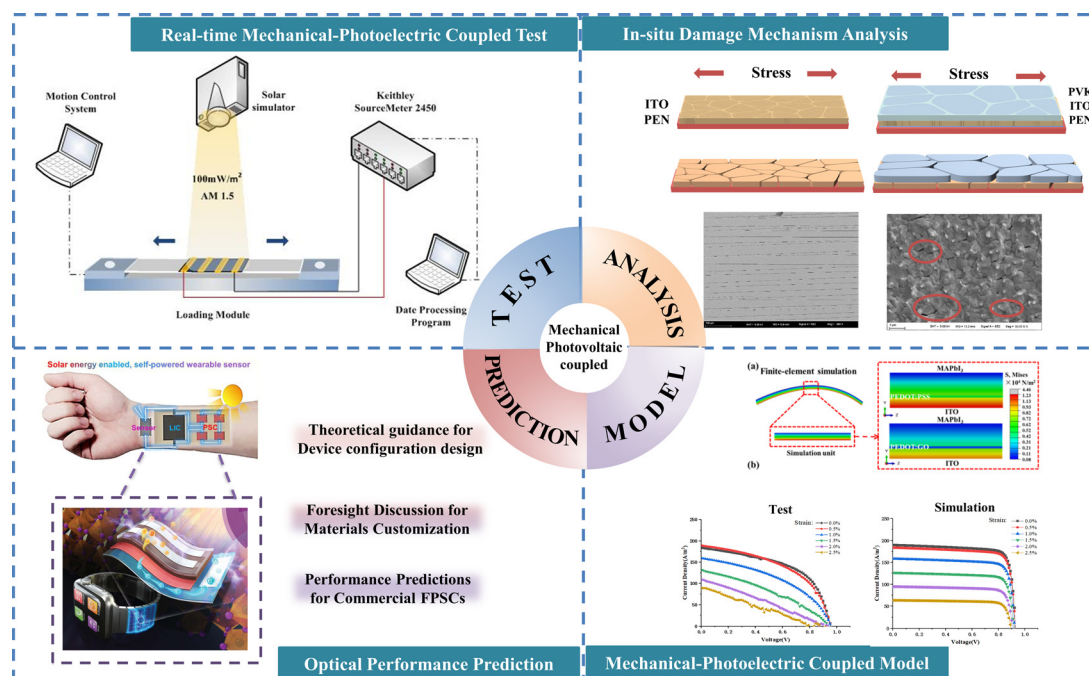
Real-time Mechanical-Photoelectric Coupled Test

Motion Control System

Solar simulator

Keithley SourceMeter 2450

100mW/m$^2$
AM 1.5

Loading Module

Date Processing Program

In-situ Damage Mechanism Analysis

Stress

Stress

ITO
PEN

PVK
ITO
PEN

TEST

ANALYSIS

MODEL

PREDICTION

Mechanical Photovoltaic coupled

Solar energy enabled, self-powered wearable sensor

Sensor

LIC

PSC

Theoretical guidance for Device configuration design

Foresight Discussion for Materials Customization

Performance Predictions for Commercial FPSCs

(a) Finite-element simulation

Simulation unit

(b)

MAPbI$_3$

PEDOT:PSS

ITO

MAPbI$_3$

PEDOT:GO

ITO

S, Mises
$\times10^8$ N/m$^2$
1.40
1.23
1.13
1.03
0.93
0.82
0.72
0.62
0.52
0.42
0.31
0.21
0.11
0.08

Test

Simulation

Strain: 0.0% 0.5% 1.0% 1.5% 2.0% 2.5%

Strain: 0.0% 0.5% 1.0% 1.5% 2.0% 2.5%

Current Density(A/m$^2$)

Voltage(V)

Current Density(A/m$^2$)

Voltage(V)

Optical Performance Prediction

Mechanical-Photoelectric Coupled Model